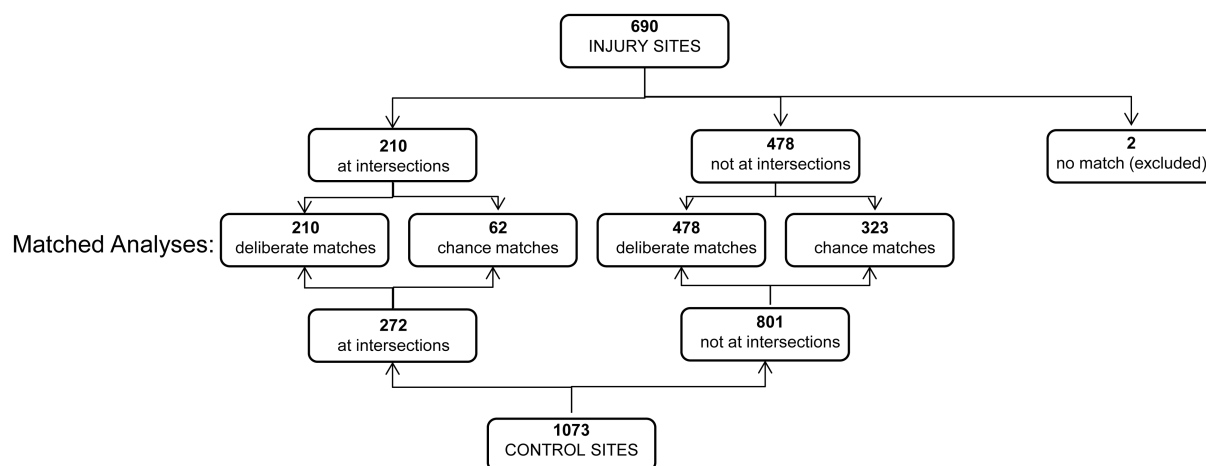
690
INJURY SITES

210
at intersections

478
not at intersections

2
no match (excluded)

Matched Analyses:

210
deliberate matches

62
chance matches

478
deliberate matches

323
chance matches

272
at intersections

801
not at intersections

1073
CONTROL SITES